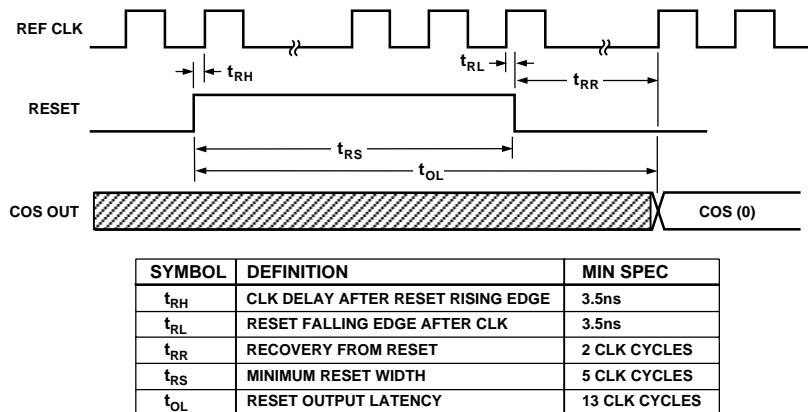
REF CLK

$t_{RH}$

$t_{RL}$

$t_{RR}$

RESET

$t_{RS}$

$t_{OL}$

COS OUT

COS (0)

| SYMBOL | DEFINITION | MIN SPEC |
|---|---|---|
| $t_{RH}$ | CLK DELAY AFTER RESET RISING EDGE | 3.5ns |
| $t_{RL}$ | RESET FALLING EDGE AFTER CLK | 3.5ns |
| $t_{RR}$ | RECOVERY FROM RESET | 2 CLK CYCLES |
| $t_{RS}$ | MINIMUM RESET WIDTH | 5 CLK CYCLES |
| $t_{OL}$ | RESET OUTPUT LATENCY | 13 CLK CYCLES |